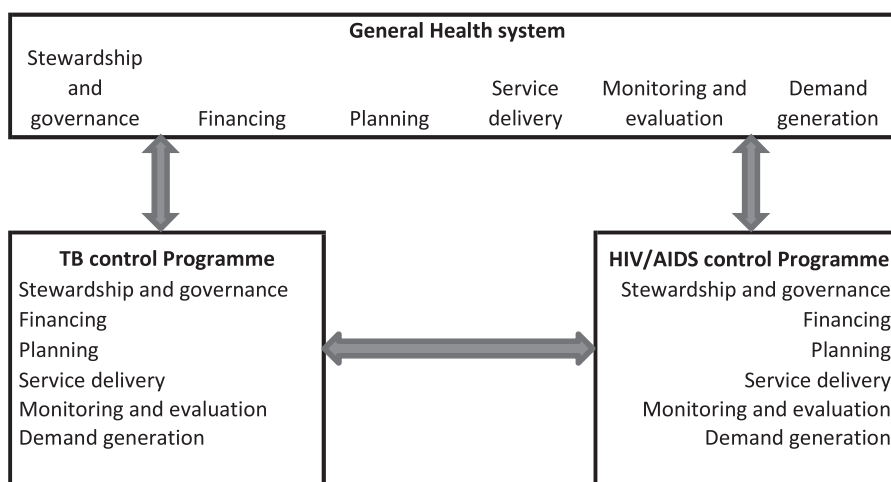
General Health system

Stewardship and governance

Financing

Planning

Service delivery

Monitoring and evaluation

Demand generation

TB control Programme
Stewardship and governance
Financing
Planning
Service delivery
Monitoring and evaluation
Demand generation

HIV/AIDS control Programme
Stewardship and governance
Financing
Planning
Service delivery
Monitoring and evaluation
Demand generation